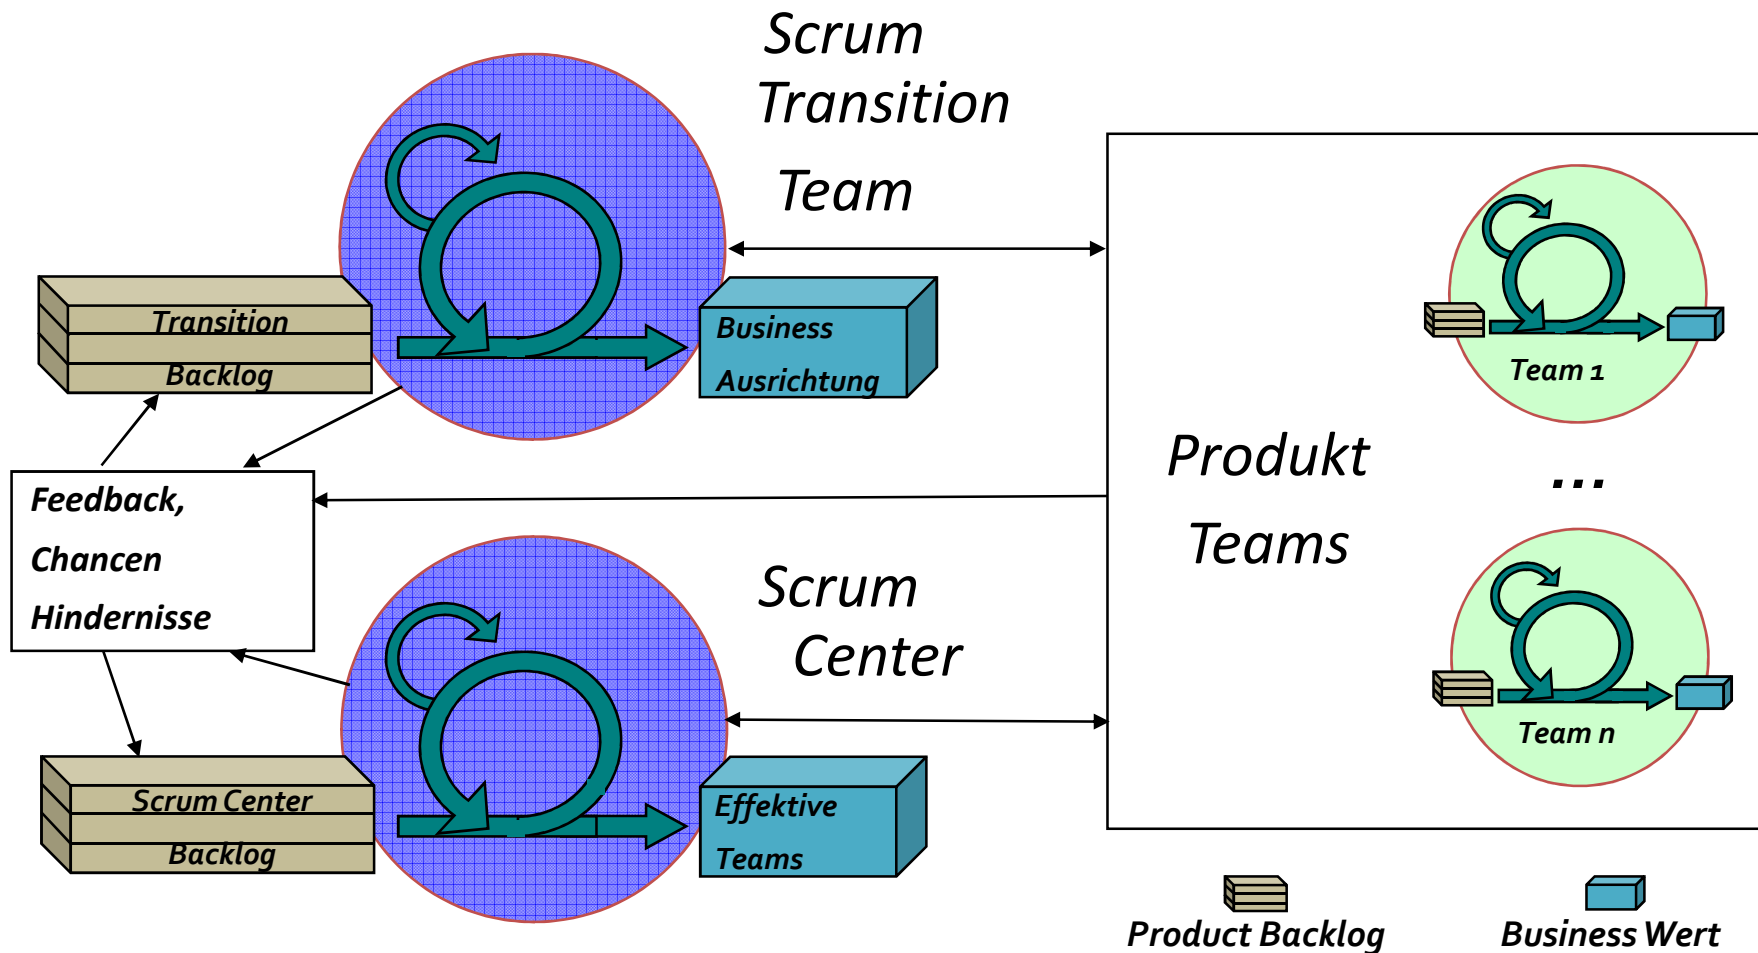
Scrum Transition Team

Transition Backlog

Business Ausrichtung

Feedback, Chancen Hindernisse

Scrum Center

Scrum Center Backlog

Effektive Teams

Produkt Teams

Team 1

...

Team n

Product Backlog

Business Wert